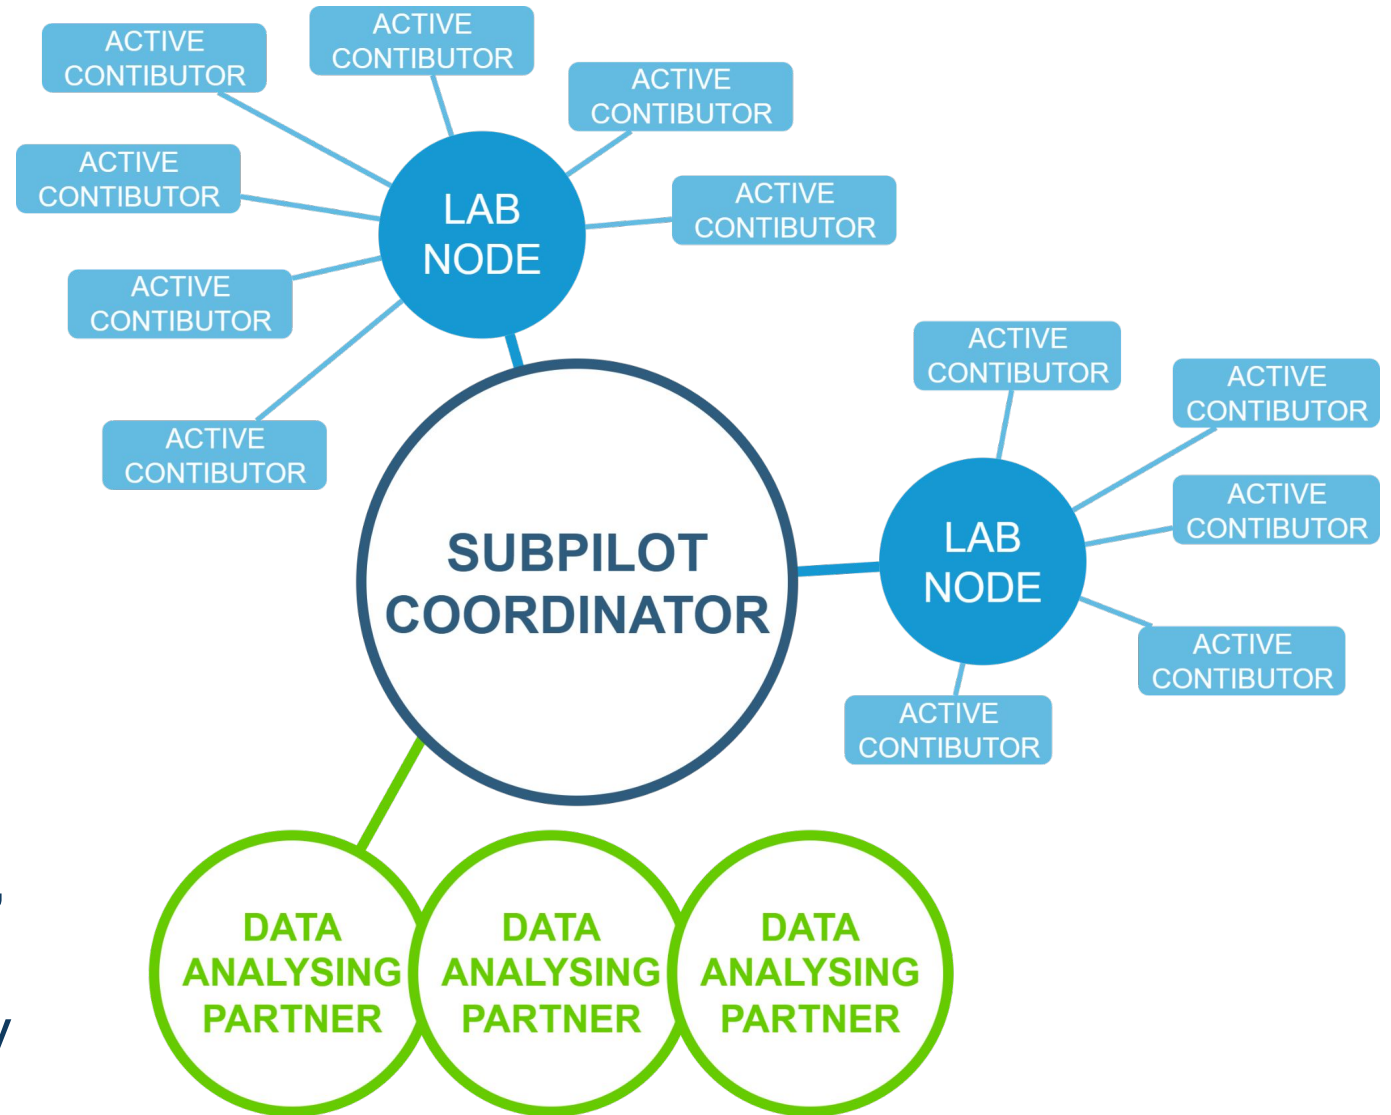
ACTIVE CONTIBUTOR

ACTIVE CONTIBUTOR

ACTIVE CONTIBUTOR

ACTIVE CONTIBUTOR

ACTIVE CONTIBUTOR

ACTIVE CONTIBUTOR

ACTIVE CONTIBUTOR

LAB NODE

SUBPILOT COORDINATOR

ACTIVE CONTIBUTOR

ACTIVE CONTIBUTOR

ACTIVE CONTIBUTOR

LAB NODE

ACTIVE CONTIBUTOR

ACTIVE CONTIBUTOR

DATA ANALYSING PARTNER

DATA ANALYSING PARTNER

DATA ANALYSING PARTNER